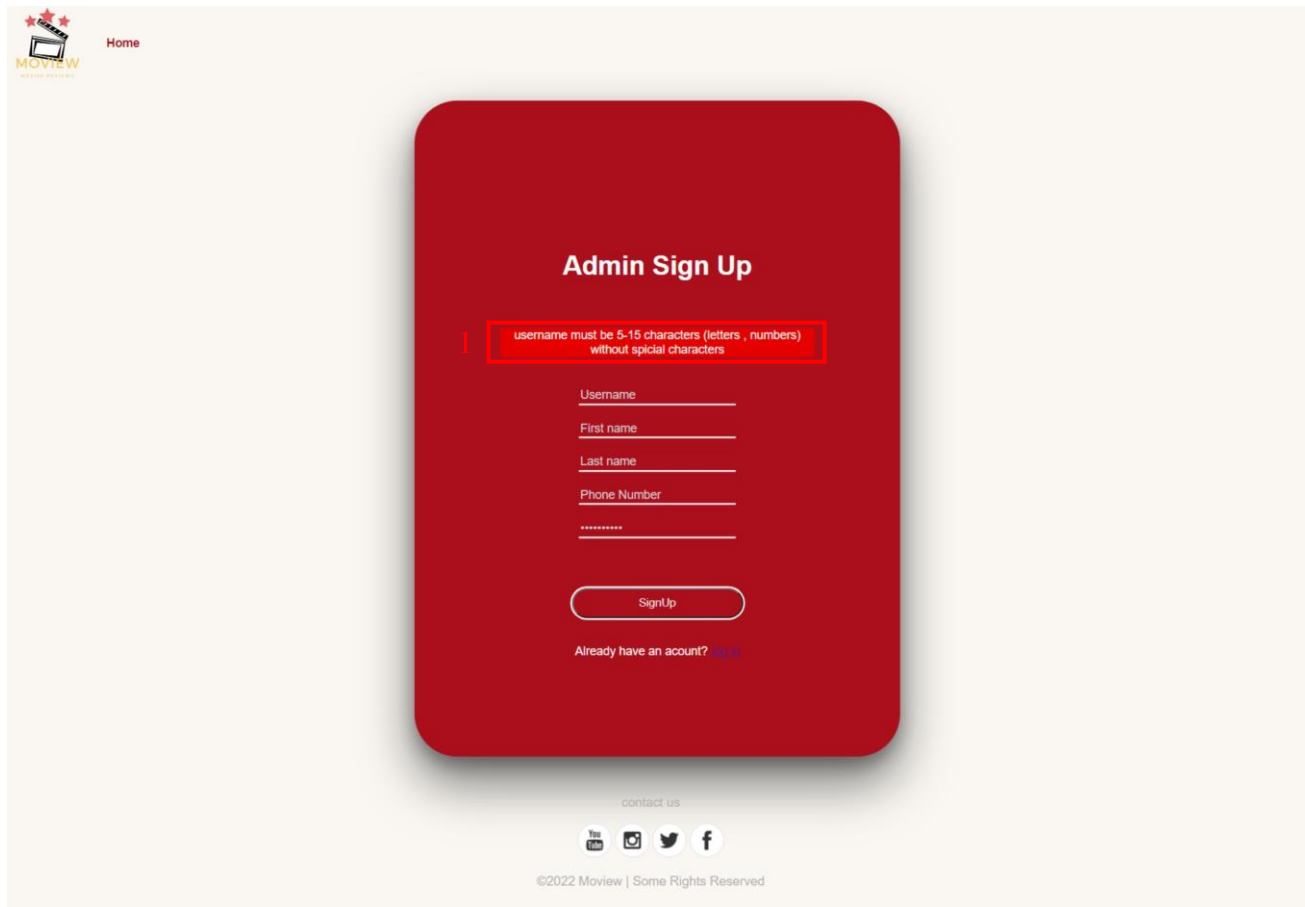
MOVIEW
MOVIES REVIEWS

Home

Admin Sign Up

1

username must be 5-15 characters (letters , numbers) without spicial characters

Username

First name

Last name

Phone Number

••••••••••

SignUp

Already have an acount? Sign In

contact us

You Tube

©2022 Moview | Some Rights Reserved